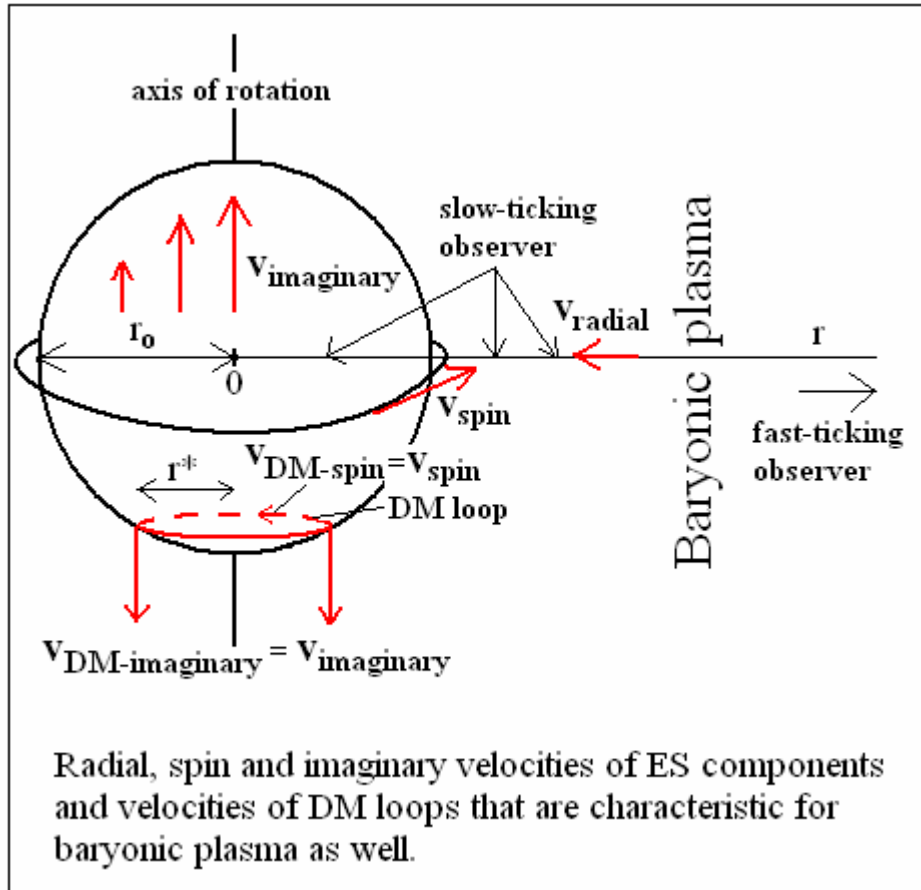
axis of rotation

slow-ticking observer

Baryonic plasma

$v_{imaginary}$

$r_o$

0

$v_{radial}$

r

$v_{spin}$

fast-ticking observer

$r^*$

$v_{DM\text{-}spin} = v_{spin}$

DM loop

$v_{DM\text{-}imaginary} = v_{imaginary}$

Radial, spin and imaginary velocities of ES components and velocities of DM loops that are characteristic for baryonic plasma as well.